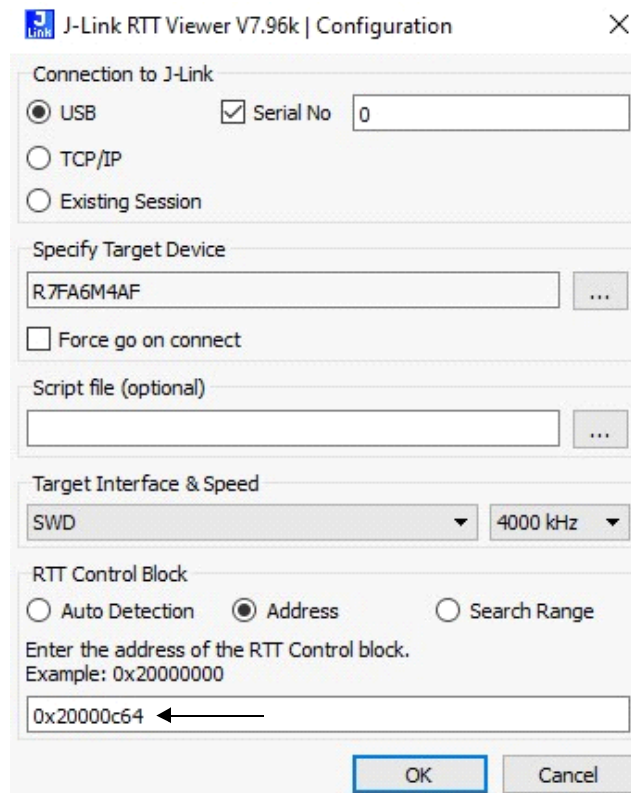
J Link J-Link RTT Viewer V7.96k | Configuration ×

Connection to J-Link

USB

Serial No 0

TCP/IP

Existing Session

Specify Target Device

R7FA6M4AF ...

Force go on connect

Script file (optional)

...

Target Interface & Speed

SWD 4000 kHz

RTT Control Block

Auto Detection Address Search Range

Enter the address of the RTT Control block.
Example: 0x20000000

0x20000c64

OK Cancel